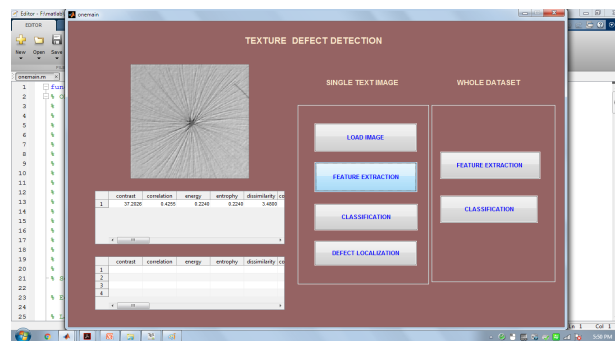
Editor - F:\matlab
EDITOR
New Open Save
onemain.m
1 func
2 % G
3 %
4 %
5 %
6 %
7 %
8 %
9 %
10 %
11 %
12 %
13 %
14 %
15 %
16 %
17 %
18 %
19 %
20 %
21 % E
22 %
23 % E
24
25 % E

onemain

TEXTURE DEFECT DETECTION

SINGLE TEXT IMAGE

WHOLE DATASET

|   | contrast | correlation | energy | entrophy | dissimilarity | co |
|---|---|---|---|---|---|---|
| 1 | 37.2026 | 0.4255 | 0.2240 | 0.2240 | 3.4860 | |

|   | contrast | correlation | energy | entrophy | dissimilarity | co |
|---|---|---|---|---|---|---|
| 1 | | | | | | |
| 2 | | | | | | |
| 3 | | | | | | |
| 4 | | | | | | |

LOAD IMAGE

FEATURE EXTRACTION

CLASSIFICATION

DEFECT LOCALIZATION

FEATURE EXTRACTION

CLASSIFICATION

Ln 1 Col 1

5:58 PM